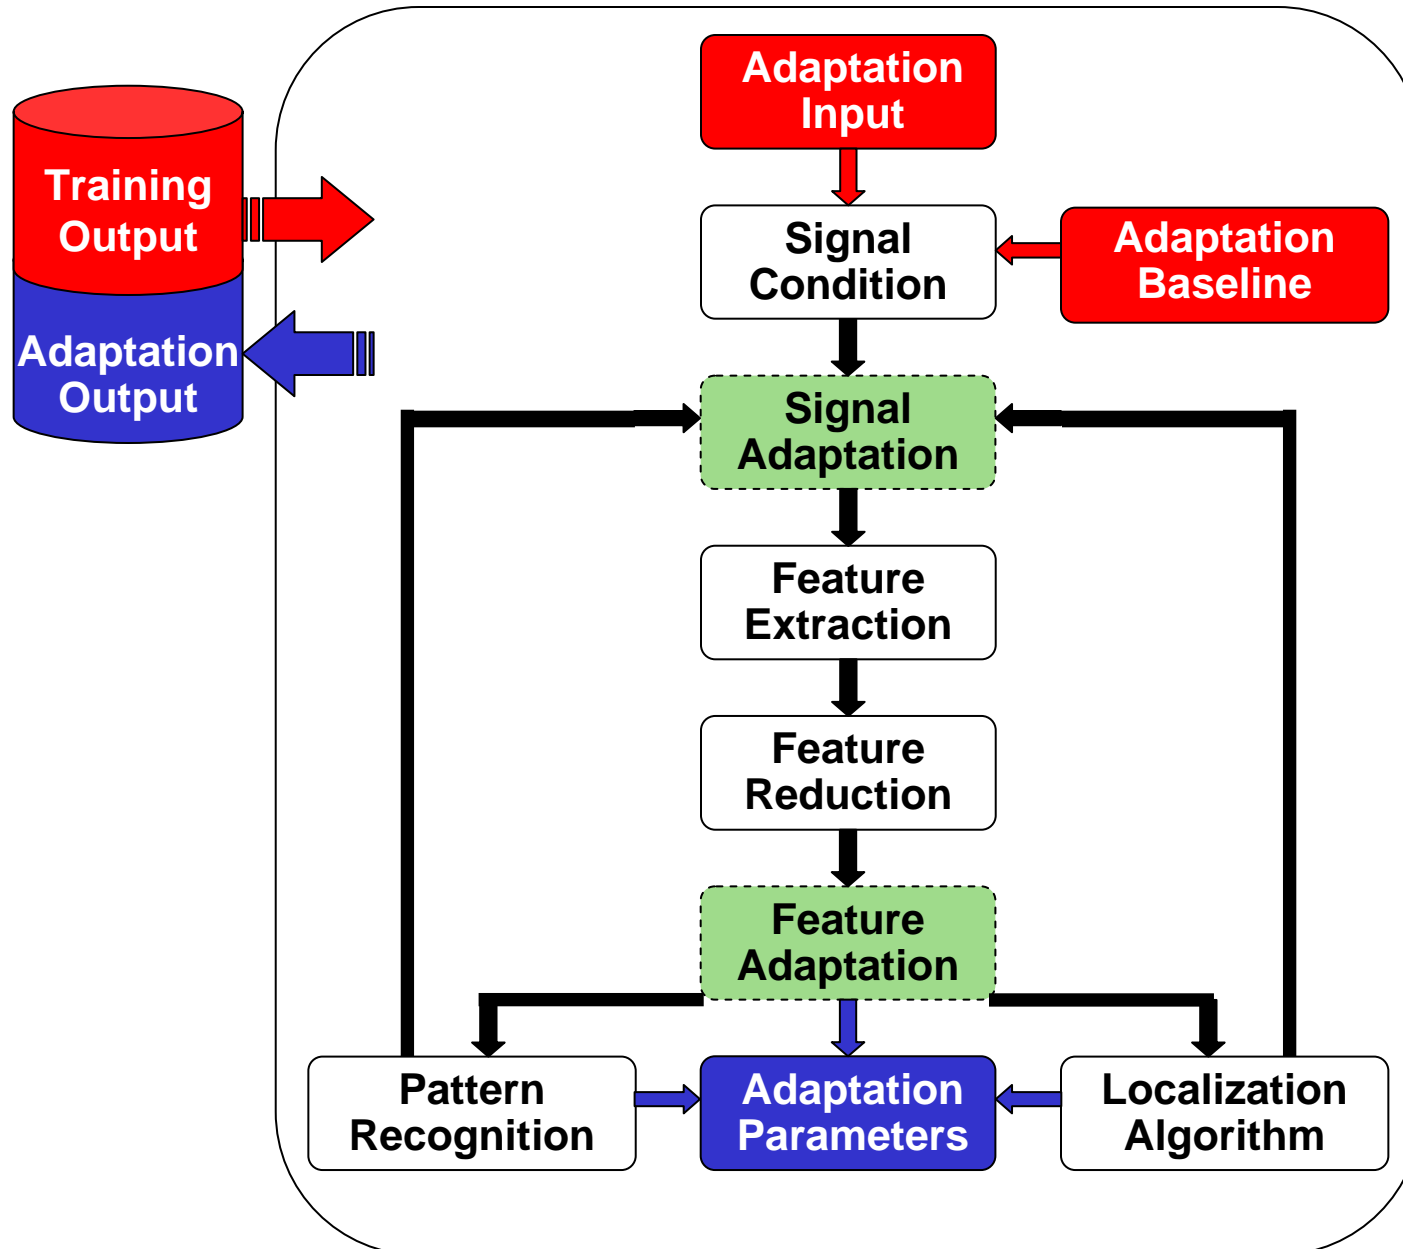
Training Output

Adaptation Output

Adaptation Input

Signal Condition

Adaptation Baseline

Signal Adaptation

Feature Extraction

Feature Reduction

Feature Adaptation

Pattern Recognition

Adaptation Parameters

Localization Algorithm